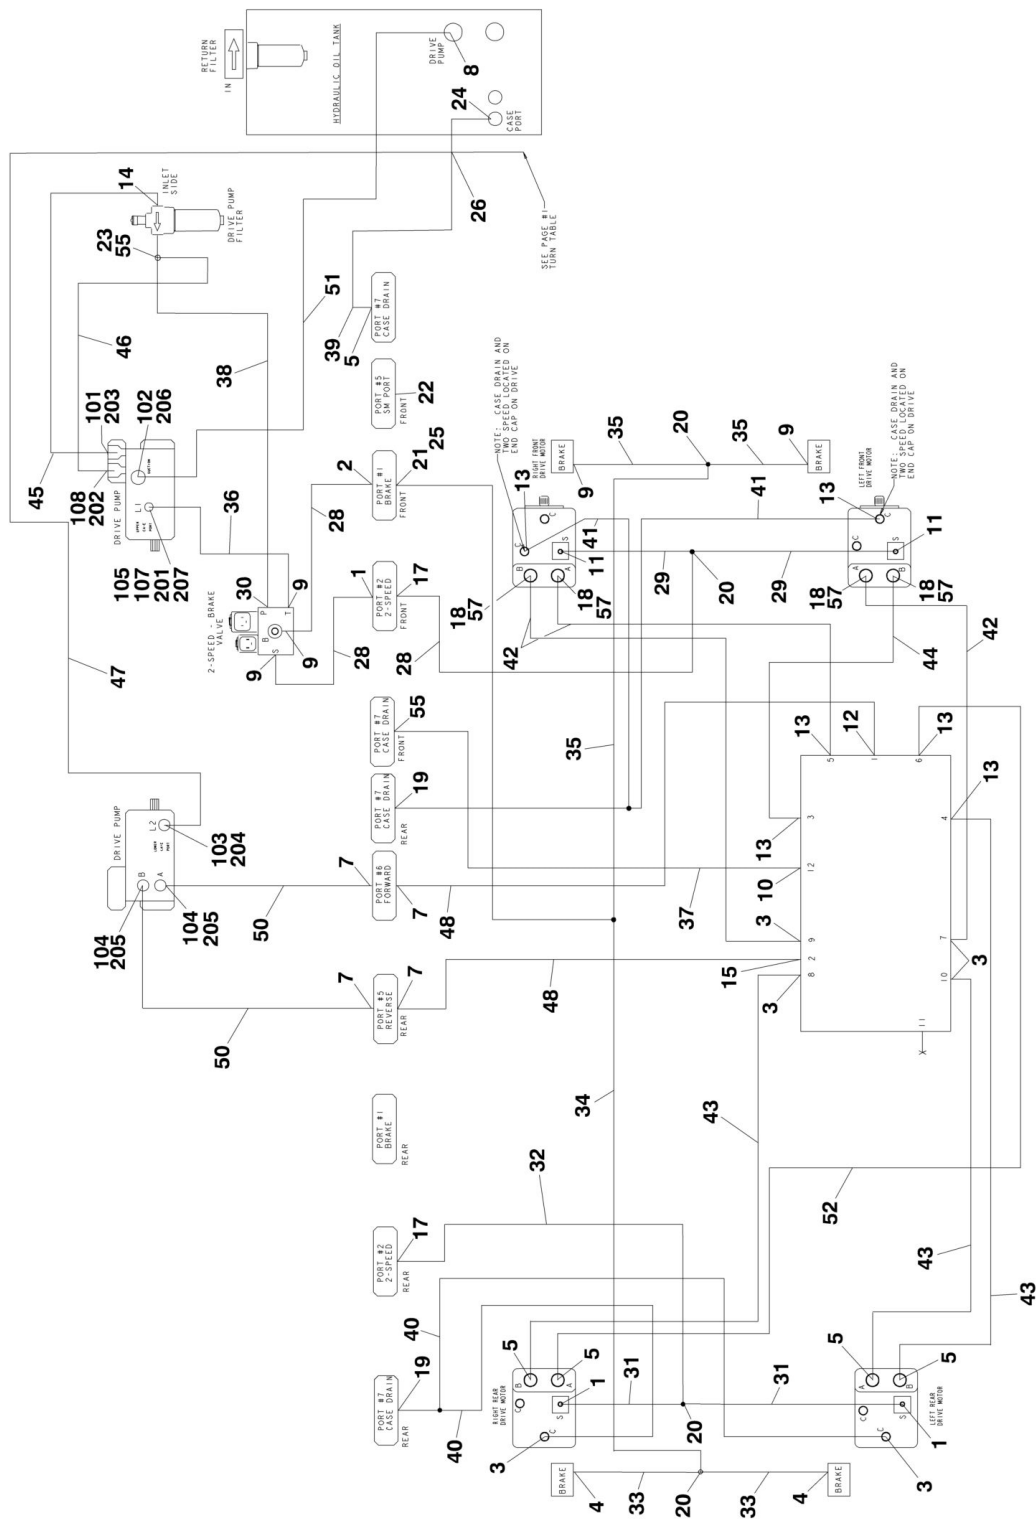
RETURN FILTER
IN
HYDRAULIC OIL TANK
DRIVE PUMP
8
24
CASE PORT
26
SEE PAGE #1 TURN TABLE
14
INLET SIDE
DRIVE PUMP FILTER
23
55
51
39
5
PORT #7 CASE DRAIN
46
38
PORT #5 SM PORT
FRONT
22
101
203
102
206
108
202
45
DRIVE PUMP
L1
105
107
201
207
36
2
PORT #1 BRAKE
FRONT
21
25
NOTE: CASE DRAIN AND TWO SPEED LOCATED ON END CAP ON DRIVE
RIGHT FRONT DRIVE MOTOR
13
BRAKE
9
35
20
35
9
BRAKE
NOTE: CASE DRAIN AND TWO SPEED LOCATED ON END CAP ON DRIVE
LEFT FRONT DRIVE MOTOR
13
C
S
11
41
41
11
28
30
9
P
T
B
9
2-SPEED - BRAKE VALVE
9
S
28
1
PORT #2 2-SPEED
FRONT
17
28
18
57
18
57
B
A
42
29
20
29
18
57
18
57
A
B
44
42
47
PORT #7 CASE DRAIN
FRONT
55
35
13
12
13
5
1
6
13
PORT #7 CASE DRAIN
REAR
19
13
3
4
13
DRIVE PUMP
L2
103
204
B
A
104
205
104
205
50
7
PORT #6 FORWARD
7
48
10
12
37
3
2
9
15
8
7
3
3
10
11
50
7
PORT #5 REVERSE
REAR
7
48
34
43
PORT #1 BRAKE
REAR
32
52
17
PORT #2 2-SPEED
REAR
43
43
40
5
5
B
A
31
1
5
A
B
5
31
PORT #7 CASE DRAIN
REAR
19
40
RIGHT REAR DRIVE MOTOR
C
S
20
C
S
LEFT REAR DRIVE MOTOR
1
3
BRAKE
4
33
20
33
4
BRAKE
3